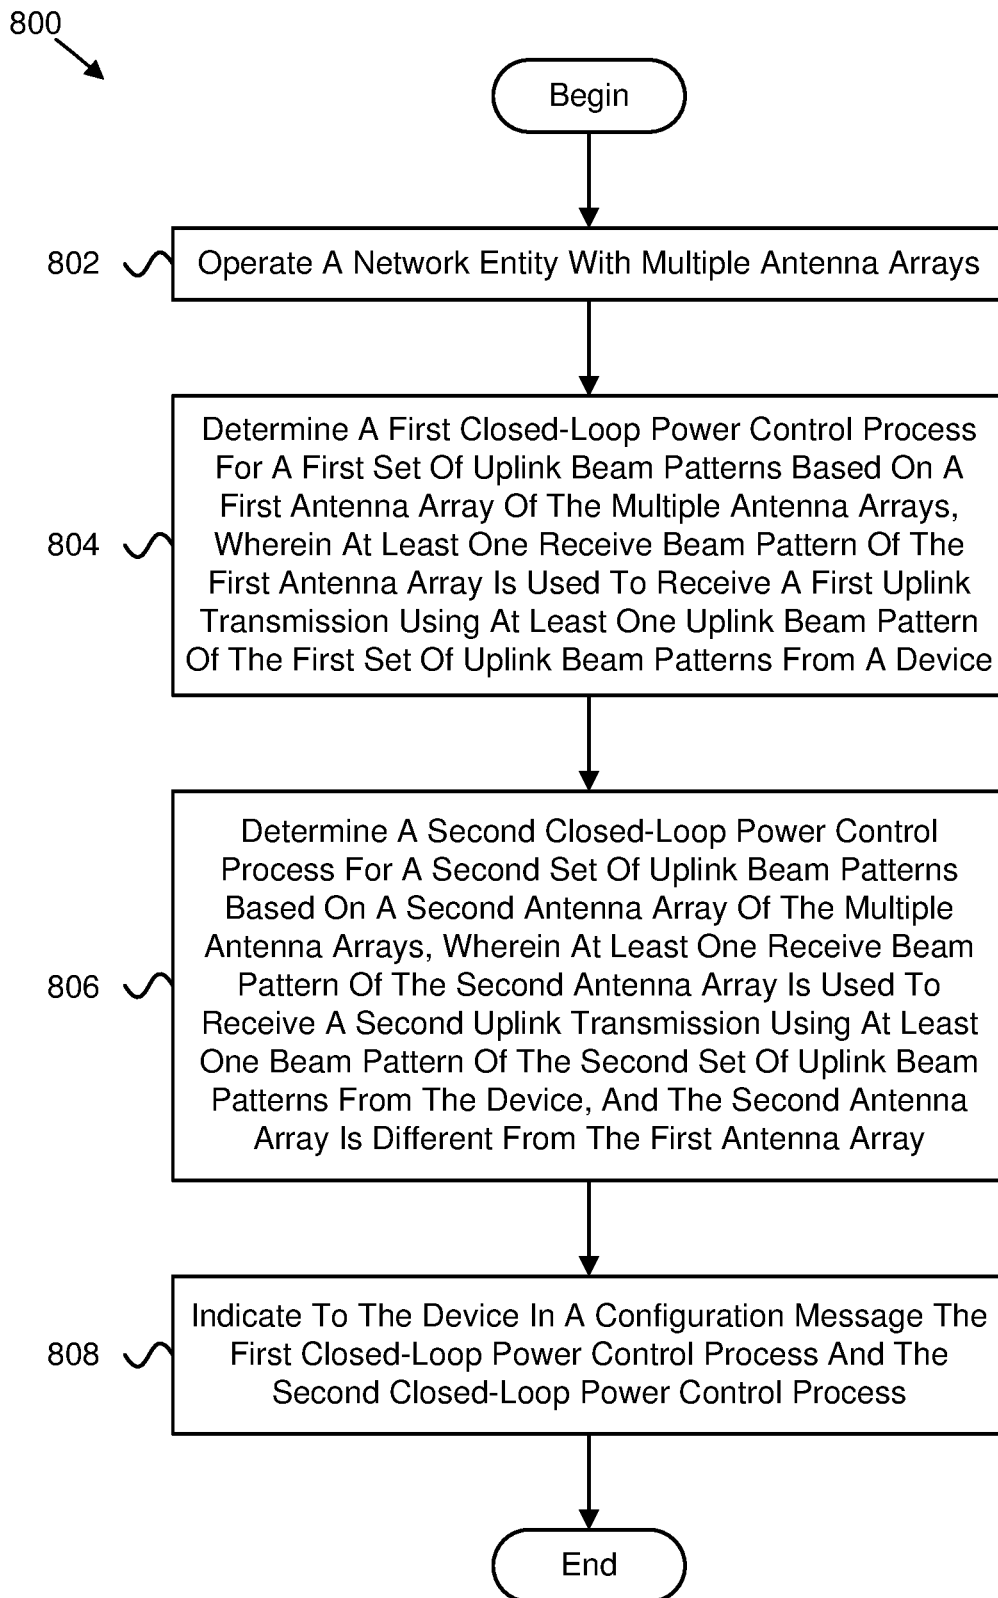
800

Begin

802

Operate A Network Entity With Multiple Antenna Arrays

804

Determine A First Closed-Loop Power Control Process For A First Set Of Uplink Beam Patterns Based On A First Antenna Array Of The Multiple Antenna Arrays, Wherein At Least One Receive Beam Pattern Of The First Antenna Array Is Used To Receive A First Uplink Transmission Using At Least One Uplink Beam Pattern Of The First Set Of Uplink Beam Patterns From A Device

806

Determine A Second Closed-Loop Power Control Process For A Second Set Of Uplink Beam Patterns Based On A Second Antenna Array Of The Multiple Antenna Arrays, Wherein At Least One Receive Beam Pattern Of The Second Antenna Array Is Used To Receive A Second Uplink Transmission Using At Least One Beam Pattern Of The Second Set Of Uplink Beam Patterns From The Device, And The Second Antenna Array Is Different From The First Antenna Array

808

Indicate To The Device In A Configuration Message The First Closed-Loop Power Control Process And The Second Closed-Loop Power Control Process

End